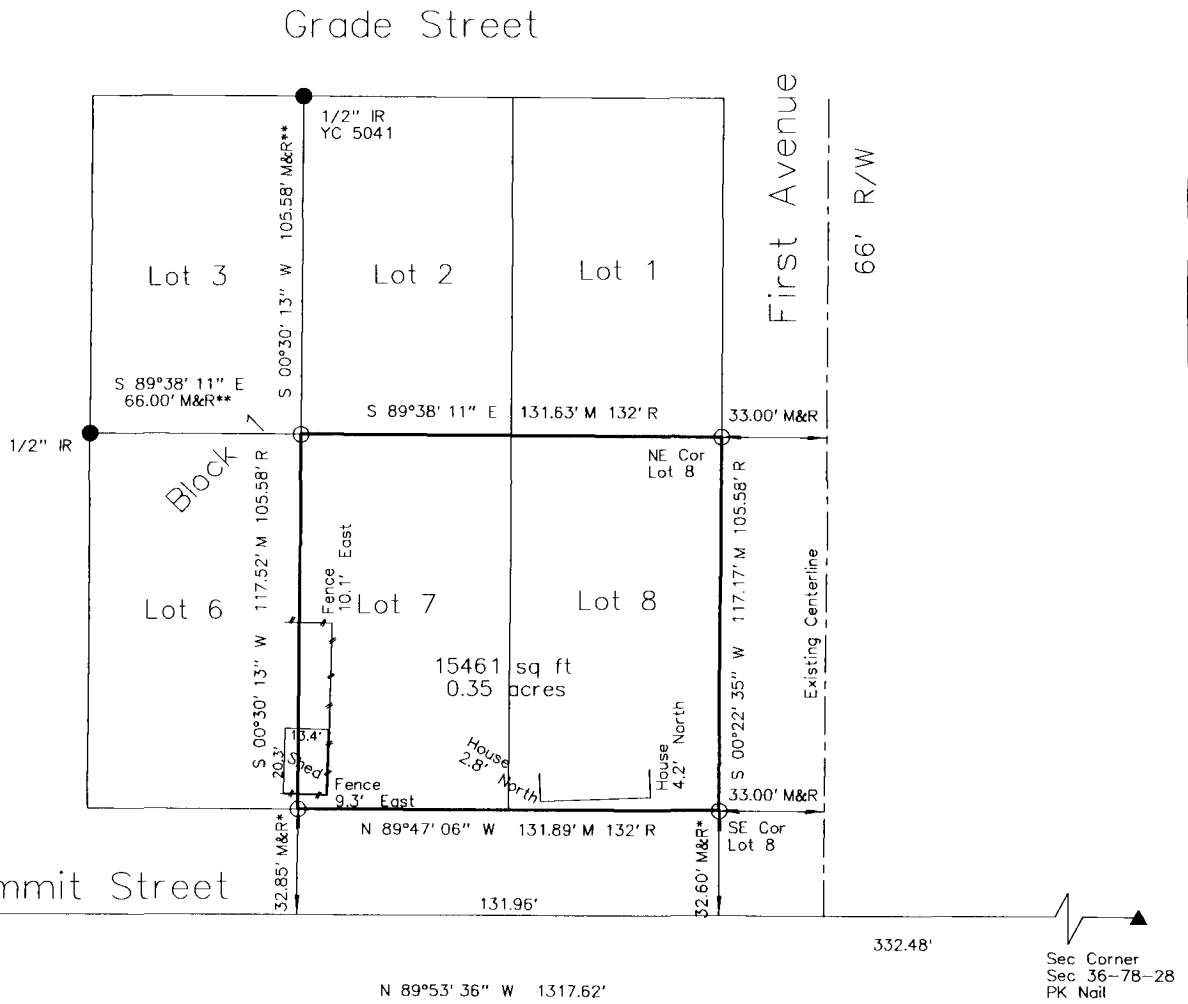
Grade Street

1/2" IR
YC 5041

S 00°30' 13" W 105.58' M&R**

First Avenue

66' R/W

Lot 3

Lot 2

Lot 1

S 89°38' 11" E
66.00' M&R**

S 89°38' 11" E 131.63' M 132' R

33.00' M&R

1/2" IR

Block 7

NE Cor
Lot 8

S 00°30' 13" W 117.52' M 105.58' R

Fence
10.1' East

S 00°22' 35" W 117.17' M 105.58' R

Existing Centerline

Lot 6

Lot 7

Lot 8

15461 sq ft
0.35 acres

13.4'
20.3'
Shed

House
2.8' North

House
4.2' North

Fence
9.3' East

33.00' M&R

N 89°47' 06" W 131.89' M 132' R

SE Cor
Lot 8

32.85' M&R*

32.60' M&R*

mmit Street

131.96'

332.48'

Sec Corner
Sec 36-78-28
PK Nail

N 89°53' 36" W 1317.62'